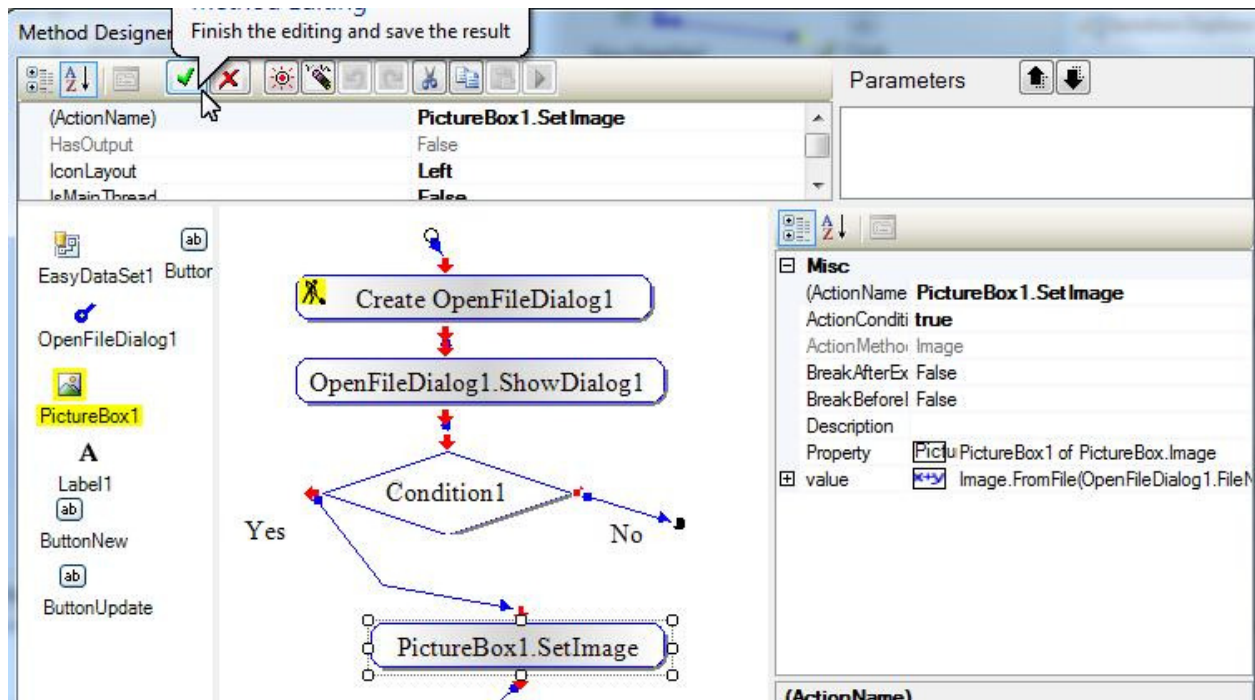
Method Designer

Method Editing
Finish the editing and save the result

Parameters

| (ActionName) | PictureBox1.SetImage |
|---|---|
| HasOutput | False |
| IconLayout | Left |
| IsMainThread | False |

EasyDataSet1
Button
OpenFileDialog1
PictureBox1
A
Label1
ButtonNew
ButtonUpdate

Create OpenFileDialog1
OpenFileDialog1.ShowDialog1
Condition1
Yes
No
PictureBox1.SetImage

⊟ Misc

| (ActionName | PictureBox1.SetImage |
|---|---|
| ActionConditi | true |
| ActionMetho | Image |
| BreakAfterEx | False |
| BreakBeforel | False |
| Description | |
| Property | Pictu PictureBox1 of PictureBox.Image |
| ⊞ value | x+y Image.FromFile(OpenFileDialog1.FileN |

(ActionName)